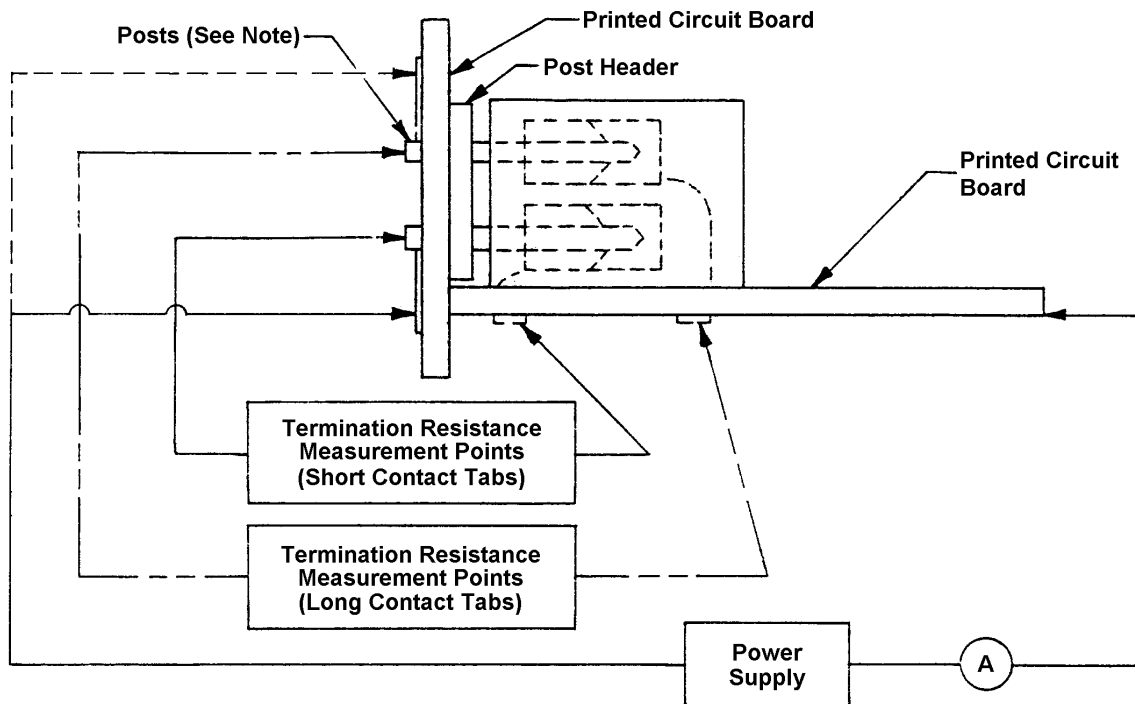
Posts (See Note)

Printed Circuit Board

Post Header

Printed Circuit Board

Termination Resistance Measurement Points (Short Contact Tabs)

Termination Resistance Measurement Points (Long Contact Tabs)

Power Supply

A